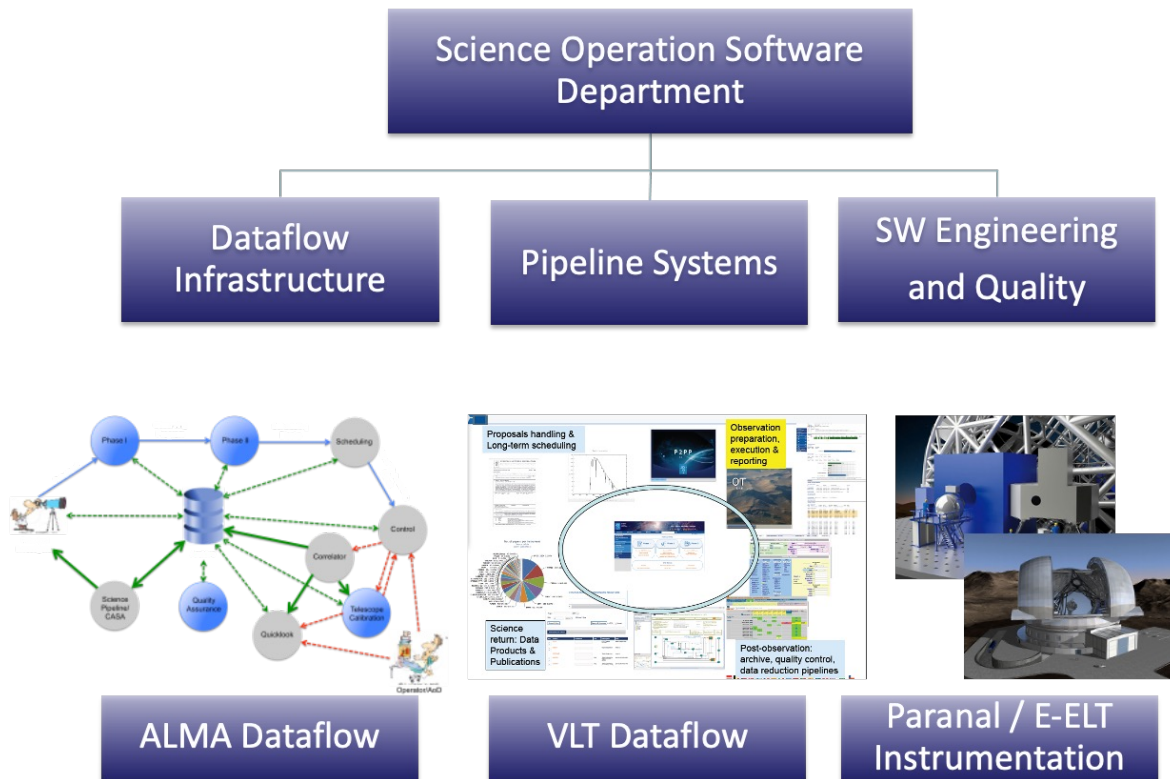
Science Operation Software Department

Dataflow Infrastructure

Pipeline Systems

SW Engineering and Quality

Phase I

Phase II

Scheduling

Control

Correlator

Science Pipeline/ CASA

Quality Assurance

Telescope Calibration

Quicklook

Operator/AoD

Proposals handling & Long-term scheduling

P2PP

Observation preparation, execution & reporting

OT

Science return: Data Products & Publications

Post-observation: archive, quality control, data reduction pipelines

ALMA Dataflow

VLT Dataflow

Paranal / E-ELT Instrumentation